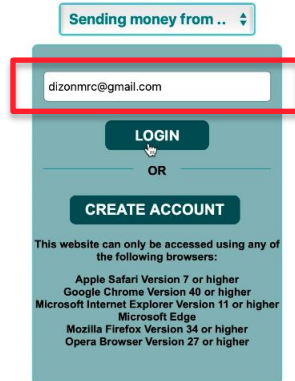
Sending money from ..

dizonmrc@gmail.com

LOGIN

OR

CREATE ACCOUNT

This website can only be accessed using any of the following browsers:

Apple Safari Version 7 or higher
Google Chrome Version 40 or higher
Microsoft Internet Explorer Version 11 or higher
Microsoft Edge
Mozilla Firefox Version 34 or higher
Opera Browser Version 27 or higher